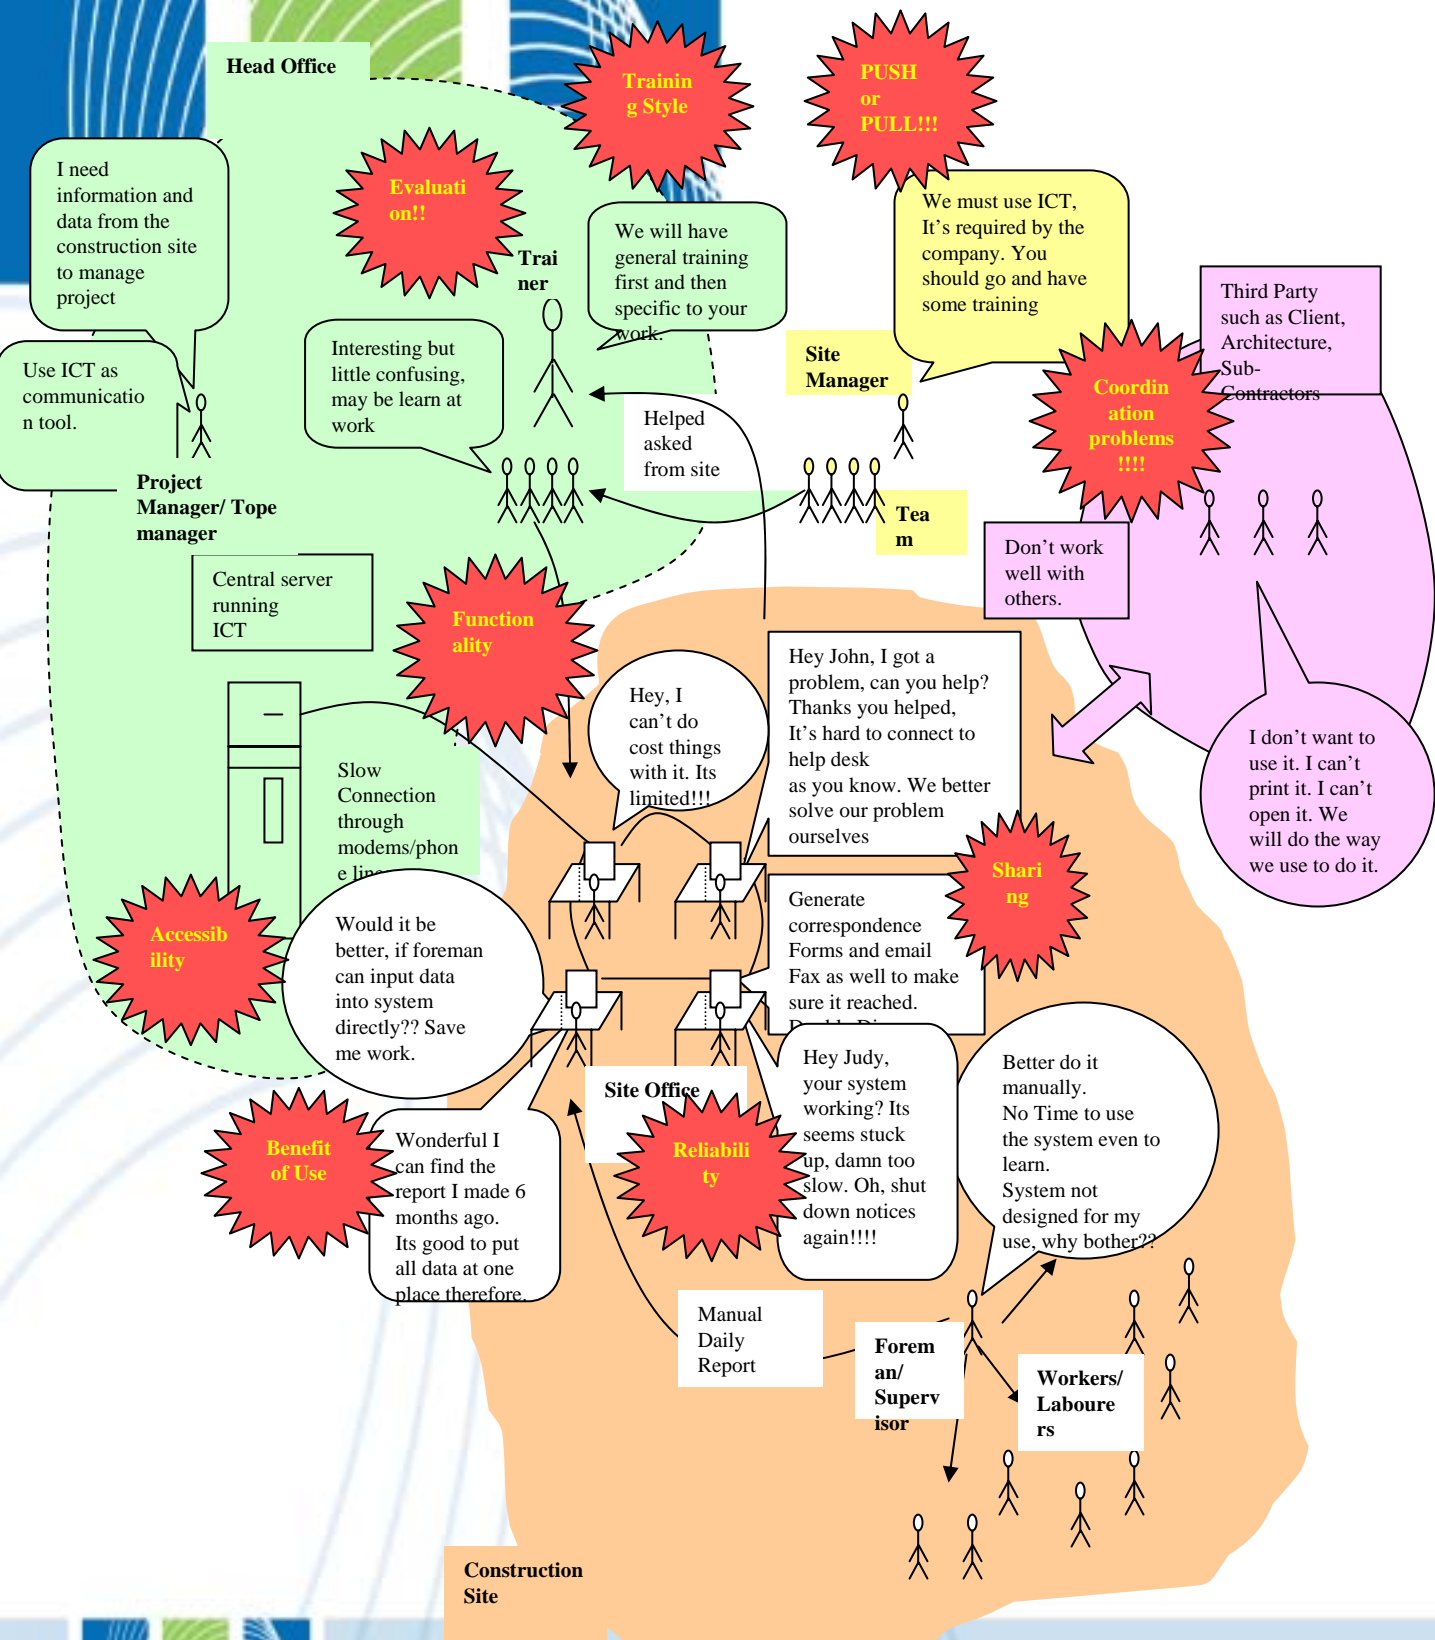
Head Office

Trainin g Style

PUSH or PULL!!!

I need information and data from the construction site to manage project

Evaluati on!!

Trai ner

We will have general training first and then specific to your work.

We must use ICT, It's required by the company. You should go and have some training

Use ICT as communicatio n tool.

Interesting but little confusing, may be learn at work

Site Manager

Third Party such as Client, Architecture, Sub-Contractors

Coordin ation problems !!!!

Helped asked from site

Project Manager/ Tope manager

Tea m

Don't work well with others.

Central server running ICT

Function ality

Hey John, I got a problem, can you help? Thanks you helped, It's hard to connect to help desk as you know. We better solve our problem ourselves

Hey, I can't do cost things with it. Its limited!!!

I don't want to use it. I can't print it. I can't open it. We will do the way we use to do it.

Slow Connection through modems/phon e lin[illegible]

Shari ng

Accessib ility

Would it be better, if foreman can input data into system directly?? Save me work.

Generate correspondence Forms and email Fax as well to make sure it reached. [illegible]

Hey Judy, your system working? Its seems stuck up, damn too slow. Oh, shut down notices again!!!!

Better do it manually. No Time to use the system even to learn. System not designed for my use, why bother??

Site Office

Benefit of Use

Reliabili ty

Wonderful I can find the report I made 6 months ago. Its good to put all data at one place therefore.

Manual Daily Report

Forem an/ Superv isor

Workers/ Laboure rs

Construction Site